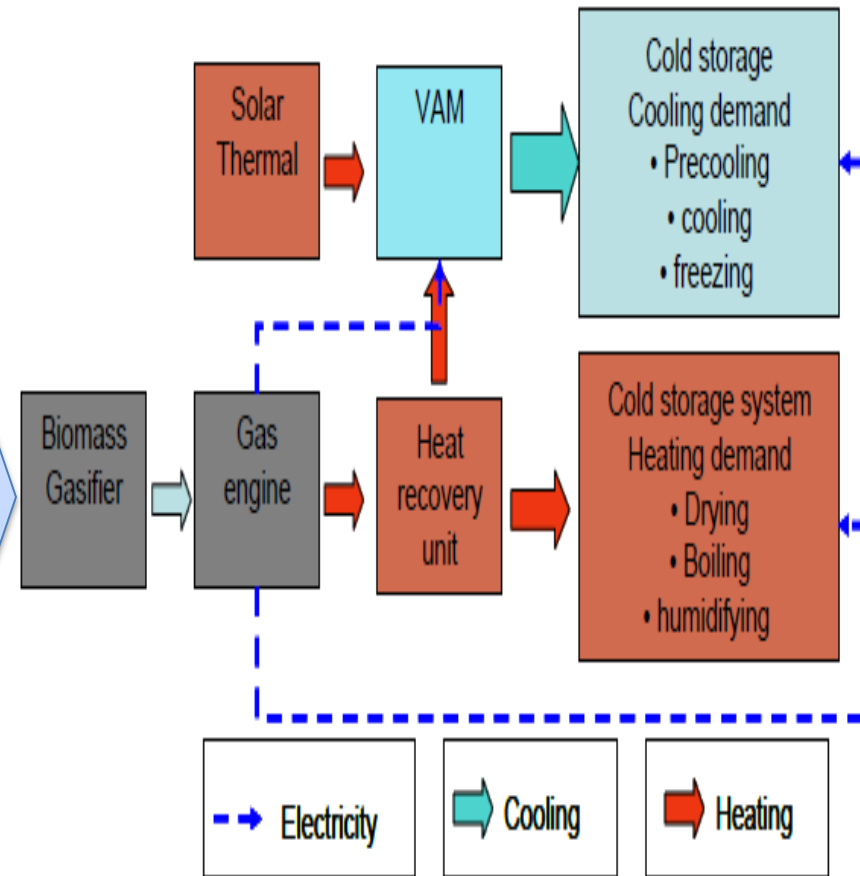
Solar Thermal

VAM

Cold storage
Cooling demand
• Precooling
• cooling
• freezing

Biomass Gasifier

Gas engine

Heat recovery unit

Cold storage system
Heating demand
• Drying
• Boiling
• humidifying

Electricity

Cooling

Heating